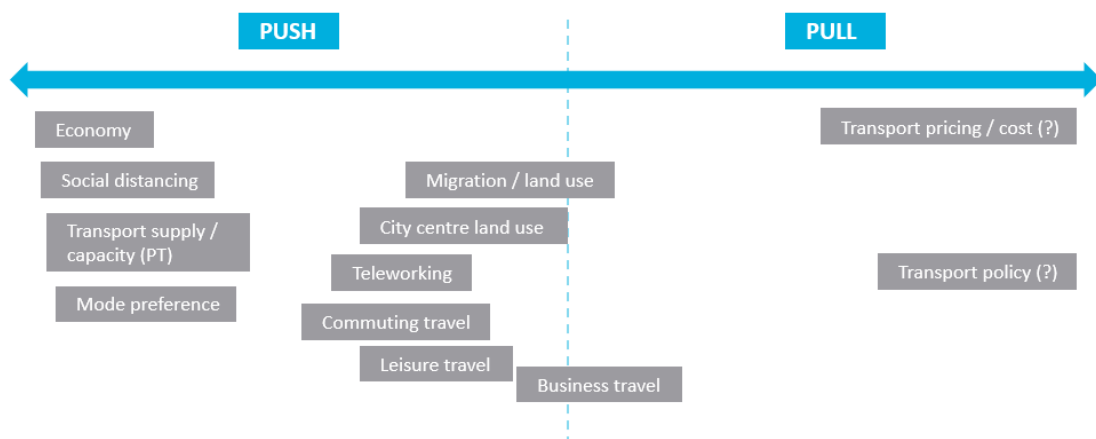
PUSH

PULL

Economy

Transport pricing / cost (?)

Social distancing

Migration / land use

City centre land use

Transport supply / capacity (PT)

Teleworking

Transport policy (?)

Mode preference

Commuting travel

Leisure travel

Business travel